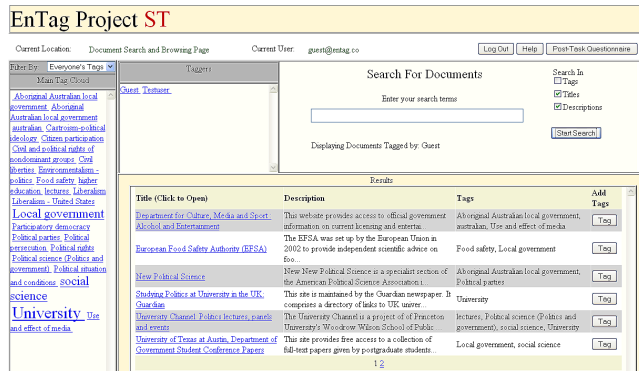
EnTag Project ST

Current Location: Document Search and Browsing Page Current User: guest@entag.co

Log Out Help Post-Task Questionnaire

Filter By: Everyone's Tags

Main Tag Cloud

Aboriginal Australian local government Aboriginal Australian local government australian Castroism-political ideology Citizen participation Civil and political rights of nondominant groups Civil liberties Environmentalism - politics Food safety higher education lectures Liberalism Liberalism - United States Local government Participatory democracy Political parties Political persecution Political rights Political science (Politics and government) Political situation and conditions social science University Use and effect of media

Taggers

Guest Testuser

Search For Documents

Enter your search terms

Search In
Tags
Titles
Descriptions

Start Search

Displaying Documents Tagged by: Guest

Results

| Title (Click to Open) | Description | Tags | Add Tags |
|---|---|---|---|
| Department for Culture, Media and Sport Alcohol and Entertainment | This website provides access to official government information on current licensing and entertai... | Aboriginal Australian local government, australian, Use and effect of media | Tag |
| European Food Safety Authority (EFSA) | The EFSA was set up by the European Union in 2002 to provide independent scientific advice on foo... | Food safety, Local government | Tag |
| New Political Science | New New Political Science is a specialist section of the American Political Science Association i... | Aboriginal Australian local government, Political parties | Tag |
| Studying Politics at University in the UK Guardian | This site is maintained by the Guardian newspaper. It comprises a directory of links to UK univer... | University | Tag |
| University Channel: Politics lectures, panels and events | The University Channel is a project of of Princeton University's Woodrow Wilson School of Public ... | lectures, Political science (Politics and government), social science, University | Tag |
| University of Texas at Austin, Department of Government Student Conference Papers | This site provides free access to a collection of full-text papers given by postgraduate students... | Local government, social science | Tag |

1 2